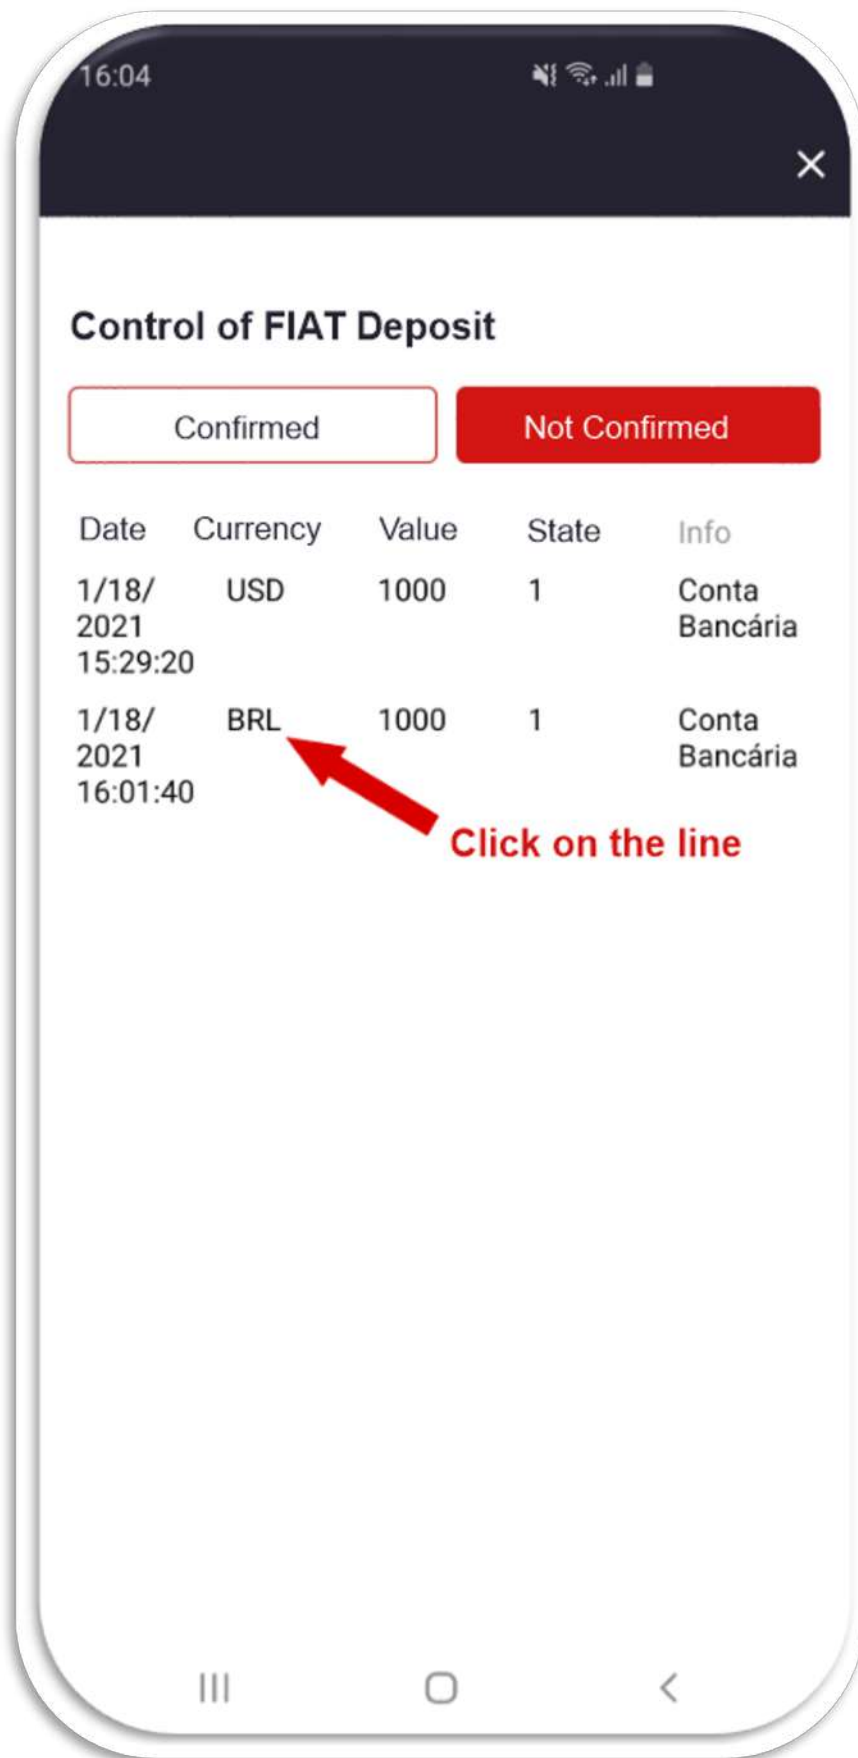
16:04

Control of FIAT Deposit

Confirmed

Not Confirmed

| Date | Currency | Value | State | Info |
|---|---|---|---|---|
| 1/18/2021 15:29:20 | USD | 1000 | 1 | Conta Bancária |
| 1/18/2021 16:01:40 | BRL | 1000 | 1 | Conta Bancária |

Click on the line